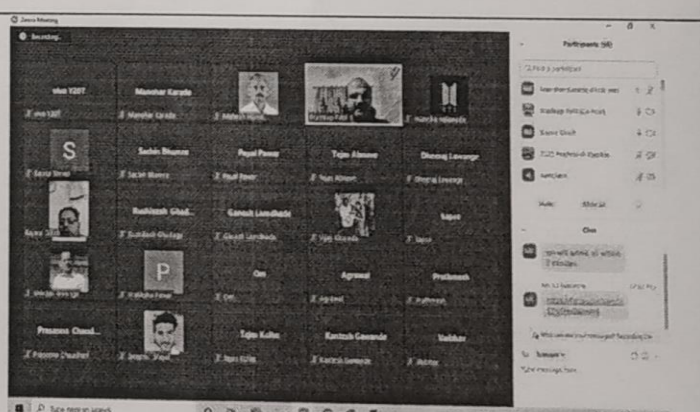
Zoom Meeting

Recording...

vivo 1207
Manohar Karade
Sachin Bhusare
Payal Pawar
Tejas Alaswe
Dhanraj Lavange
S
Rushikesh Ghad...
Ganesh Landbade
Sapna
P
Om
Agrawal
Prathmesh
Prasanna Chaud...
Tejas Kolhe
Santosh Gawande
Vaibhav

Participants (56)

Mute
Chat

Type message here...

Type here to search